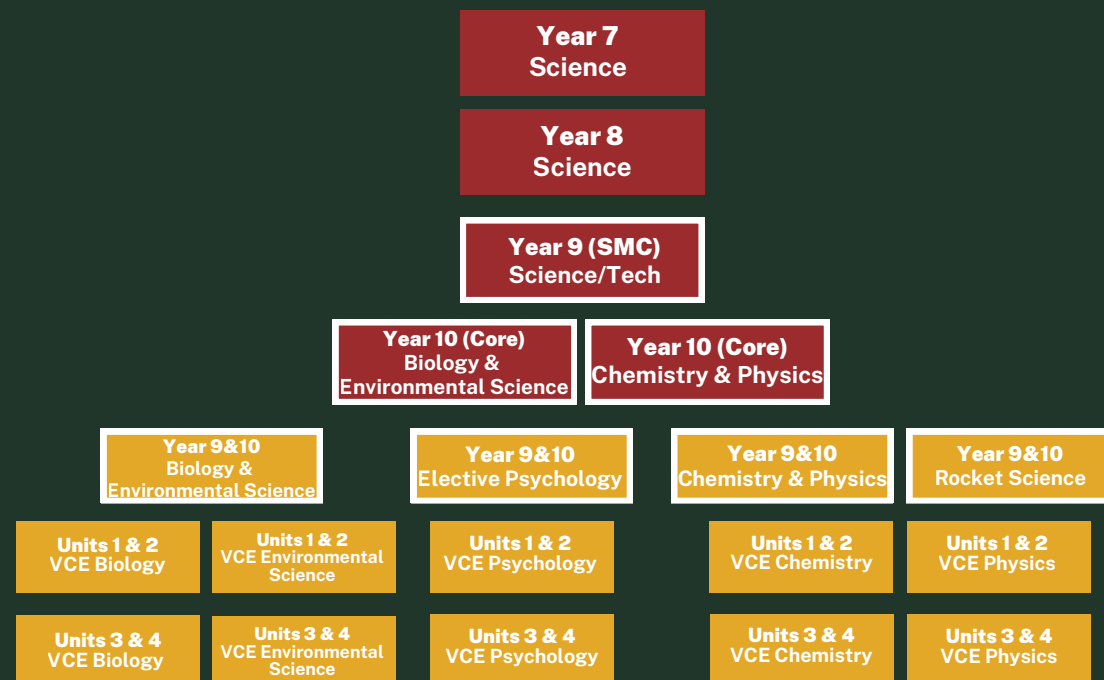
Year 7
Science

Year 8
Science

Year 9 (SMC)
Science/Tech

Year 10 (Core)
Biology &
Environmental Science

Year 10 (Core)
Chemistry & Physics

Year 9&10
Biology &
Environmental Science

Year 9&10
Elective Psychology

Year 9&10
Chemistry & Physics

Year 9&10
Rocket Science

Units 1 & 2
VCE Biology

Units 1 & 2
VCE Environmental Science

Units 1 & 2
VCE Psychology

Units 1 & 2
VCE Chemistry

Units 1 & 2
VCE Physics

Units 3 & 4
VCE Biology

Units 3 & 4
VCE Environmental Science

Units 3 & 4
VCE Psychology

Units 3 & 4
VCE Chemistry

Units 3 & 4
VCE Physics